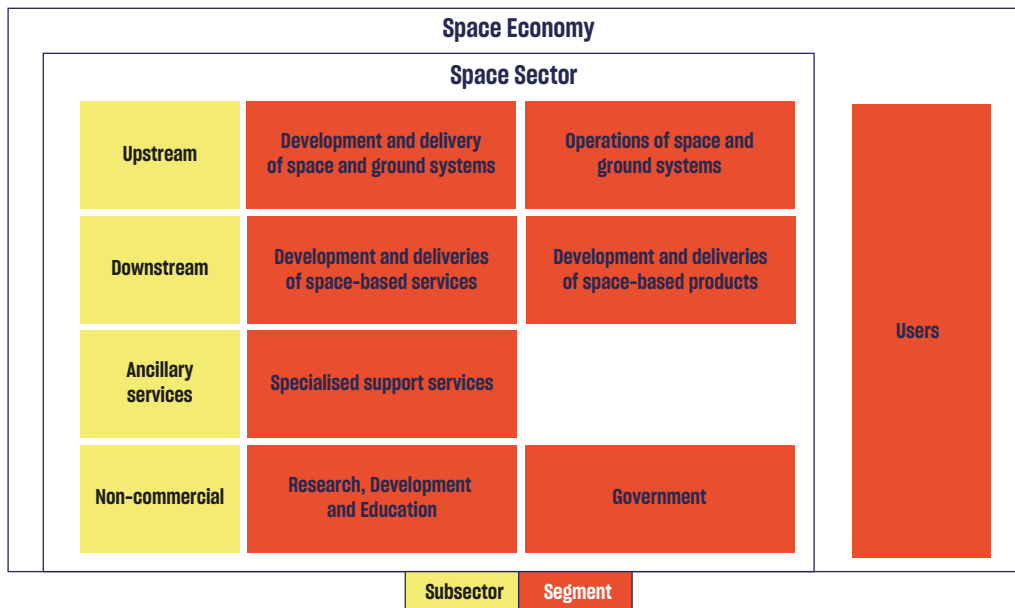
Space Economy

Space Sector

| | | |
|---|---|---|
| Upstream | Development and delivery of space and ground systems | Operations of space and ground systems |
| Downstream | Development and deliveries of space-based services | Development and deliveries of space-based products |
| Ancillary services | Specialised support services | |
| Non-commercial | Research, Development and Education | Government |

Users

Subsector Segment